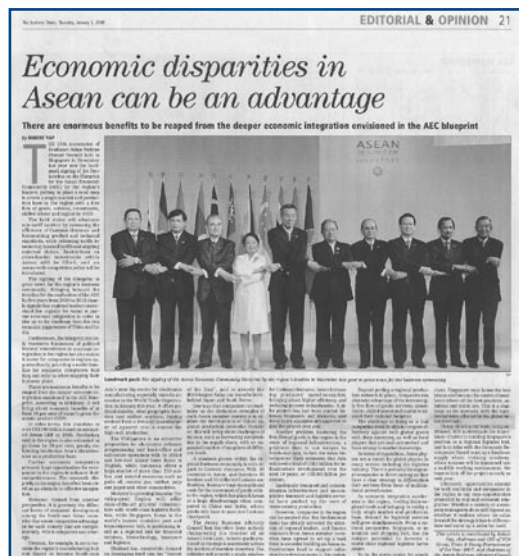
The Business Times, Thursday, January 3, 2008

EDITORIAL & OPINION 21

Economic disparities in Asean can be an advantage

There are enormous benefits to be reaped from the deeper economic integration envisioned in the AEC blueprint

By ROBERT YAP

ASEAN

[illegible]